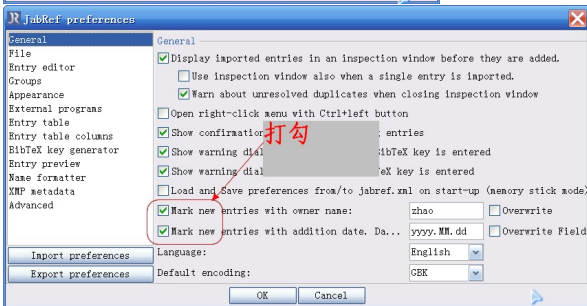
JabRef preferences

General
File
Entry editor
Groups
Appearance
External programs
Entry table
Entry table columns
BibTeX key generator
Entry preview
Name formatter
XMP metadata
Advanced

Import preferences
Export preferences

General

Display imported entries in an inspection window before they are added.
Use inspection window also when a single entry is imported.
Warn about unresolved duplicates when closing inspection window
Open right-click menu with Ctrl+left button
Show confirmation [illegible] entries
Show warning dia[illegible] BibTeX key is entered
Show warning dia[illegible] eX key is entered
Load and Save preferences from/to jabref.xml on start-up (memory stick mode)
Mark new entries with owner name: zhao Overwrite
Mark new entries with addition date. Da... yyyy.MM.dd Overwrite Field
Language: English
Default encoding: GBK

打勾

OK Cancel